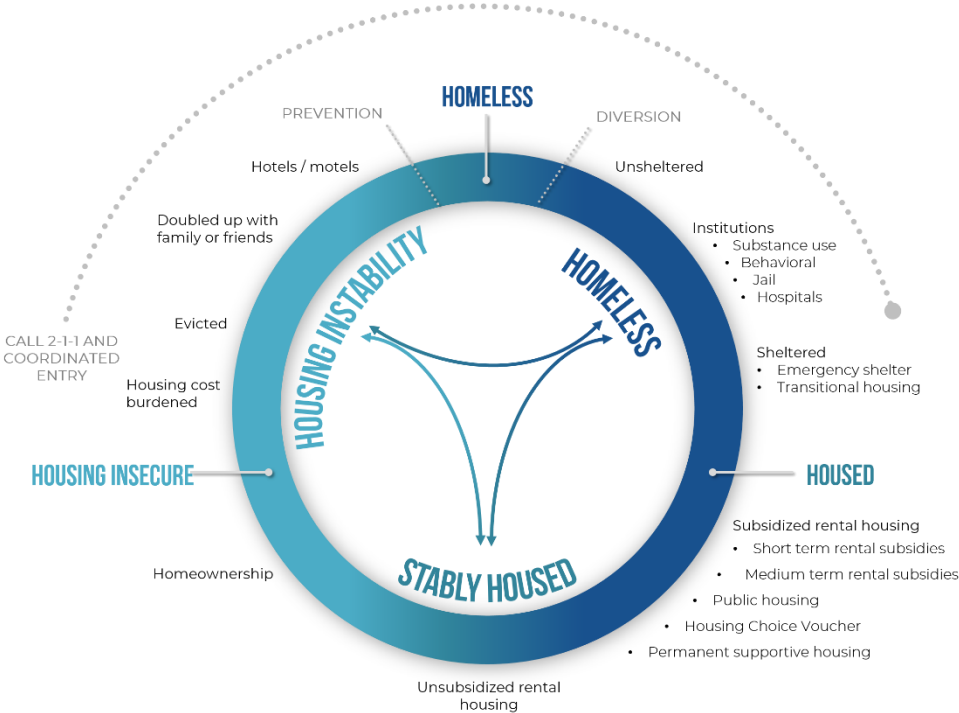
HOMELESS

PREVENTION

DIVERSION

Hotels / motels

Unsheltered

Doubled up with family or friends

Institutions
• Substance use
• Behavioral
• Jail
• Hospitals

CALL 2-1-1 AND COORDINATED ENTRY

Evicted

Housing cost burdened

Sheltered
• Emergency shelter
• Transitional housing

HOUSING INSTABILITY

HOMELESS

STABLY HOUSED

HOUSING INSECURE

HOUSED

Subsidized rental housing
• Short term rental subsidies
• Medium term rental subsidies
• Public housing
• Housing Choice Voucher
• Permanent supportive housing

Homeownership

Unsubsidized rental housing